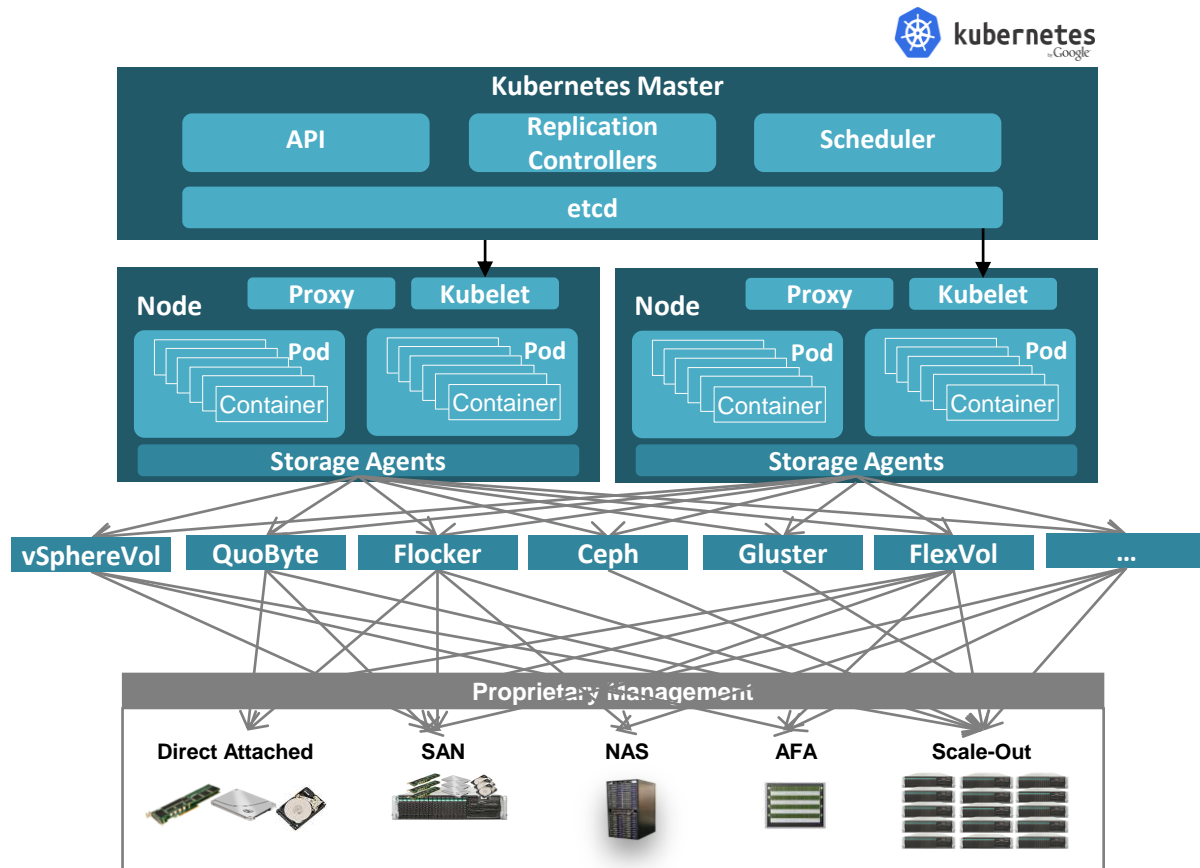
kubernetes by Google

Kubernetes Master

API

Replication Controllers

Scheduler

etcd

Node

Proxy

Kubelet

Pod

Container

Pod

Container

Storage Agents

Node

Proxy

Kubelet

Pod

Container

Pod

Container

Storage Agents

vSphereVol

QuoByte

Flocker

Ceph

Gluster

FlexVol

...

Proprietary Management

Direct Attached

SAN

NAS

AFA

Scale-Out